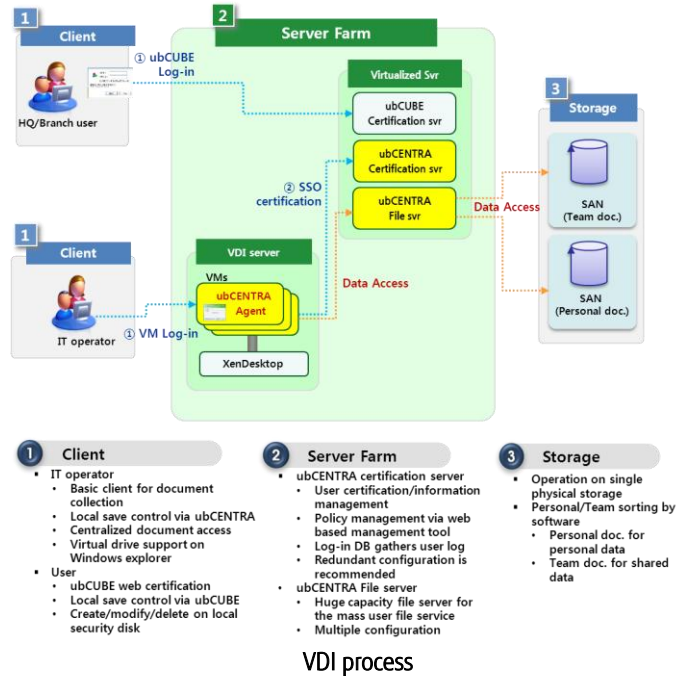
1 Client

① ubCUBE Log-in

HQ/Branch user

2 Server Farm

Virtualized Svr

ubCUBE Certification svr

ubCENTRA Certification svr

ubCENTRA File svr

② SSO certification

3 Storage

Data Access

SAN (Team doc.)

SAN (Personal doc.)

1 Client

IT operator

① VM Log-in

VDI server

VMs

ubCENTRA Agent

XenDesktop

Data Access

1 Client

- IT operator
  - Basic client for document collection
  - Local save control via ubCENTRA
  - Centralized document access
  - Virtual drive support on Windows explorer
- User
  - ubCUBE web certification
  - Local save control via ubCUBE
  - Create/modify/delete on local security disk

2 Server Farm

- ubCENTRA certification server
  - User certification/information management
  - Policy management via web based management tool
  - Log-in DB gathers user log
  - Redundant configuration is recommended
- ubCENTRA File server
  - Huge capacity file server for the mass user file service
  - Multiple configuration

3 Storage

- Operation on single physical storage
- Personal/Team sorting by software
  - Personal doc. for personal data
  - Team doc. for shared data

VDI process